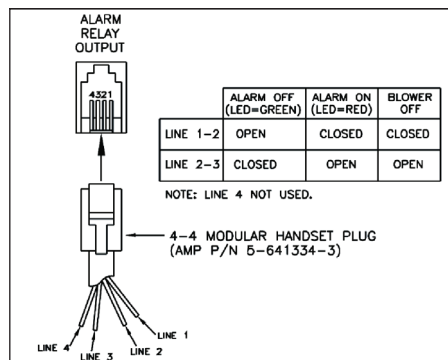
ALARM RELAY OUTPUT

4321

| | ALARM OFF (LED=GREEN) | ALARM ON (LED=RED) | BLOWER OFF |
|---|---|---|---|
| LINE 1–2 | OPEN | CLOSED | CLOSED |
| LINE 2–3 | CLOSED | OPEN | OPEN |

NOTE: LINE 4 NOT USED.

4–4 MODULAR HANDSET PLUG (AMP P/N 5–641334–3)

LINE 4
LINE 3
LINE 2
LINE 1